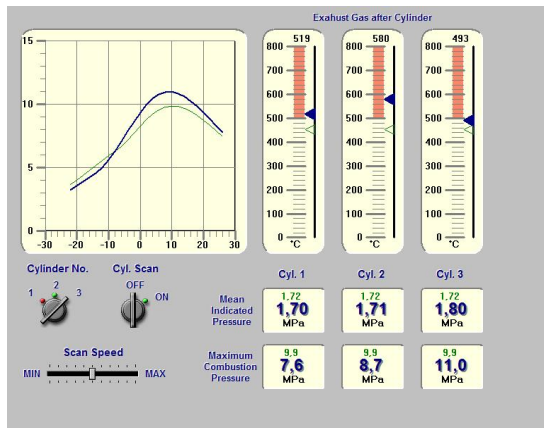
Exahust Gas after Cylinder

15
10
5
0
-30 -20 -10 0 10 20 30

800 519
700
600
500
400
300
200
100
0
°C

800 580
700
600
500
400
300
200
100
0
°C

800 493
700
600
500
400
300
200
100
0
°C

Cylinder No.
1 2 3

Cyl. Scan
OFF
ON

Scan Speed
MIN MAX

Cyl. 1 Cyl. 2 Cyl. 3

Mean Indicated Pressure
1,72
1,70
MPa
1,72
1,71
MPa
1,72
1,80
MPa

Maximum Combustion Pressure
9,9
7,6
MPa
9,9
8,7
MPa
9,9
11,0
MPa